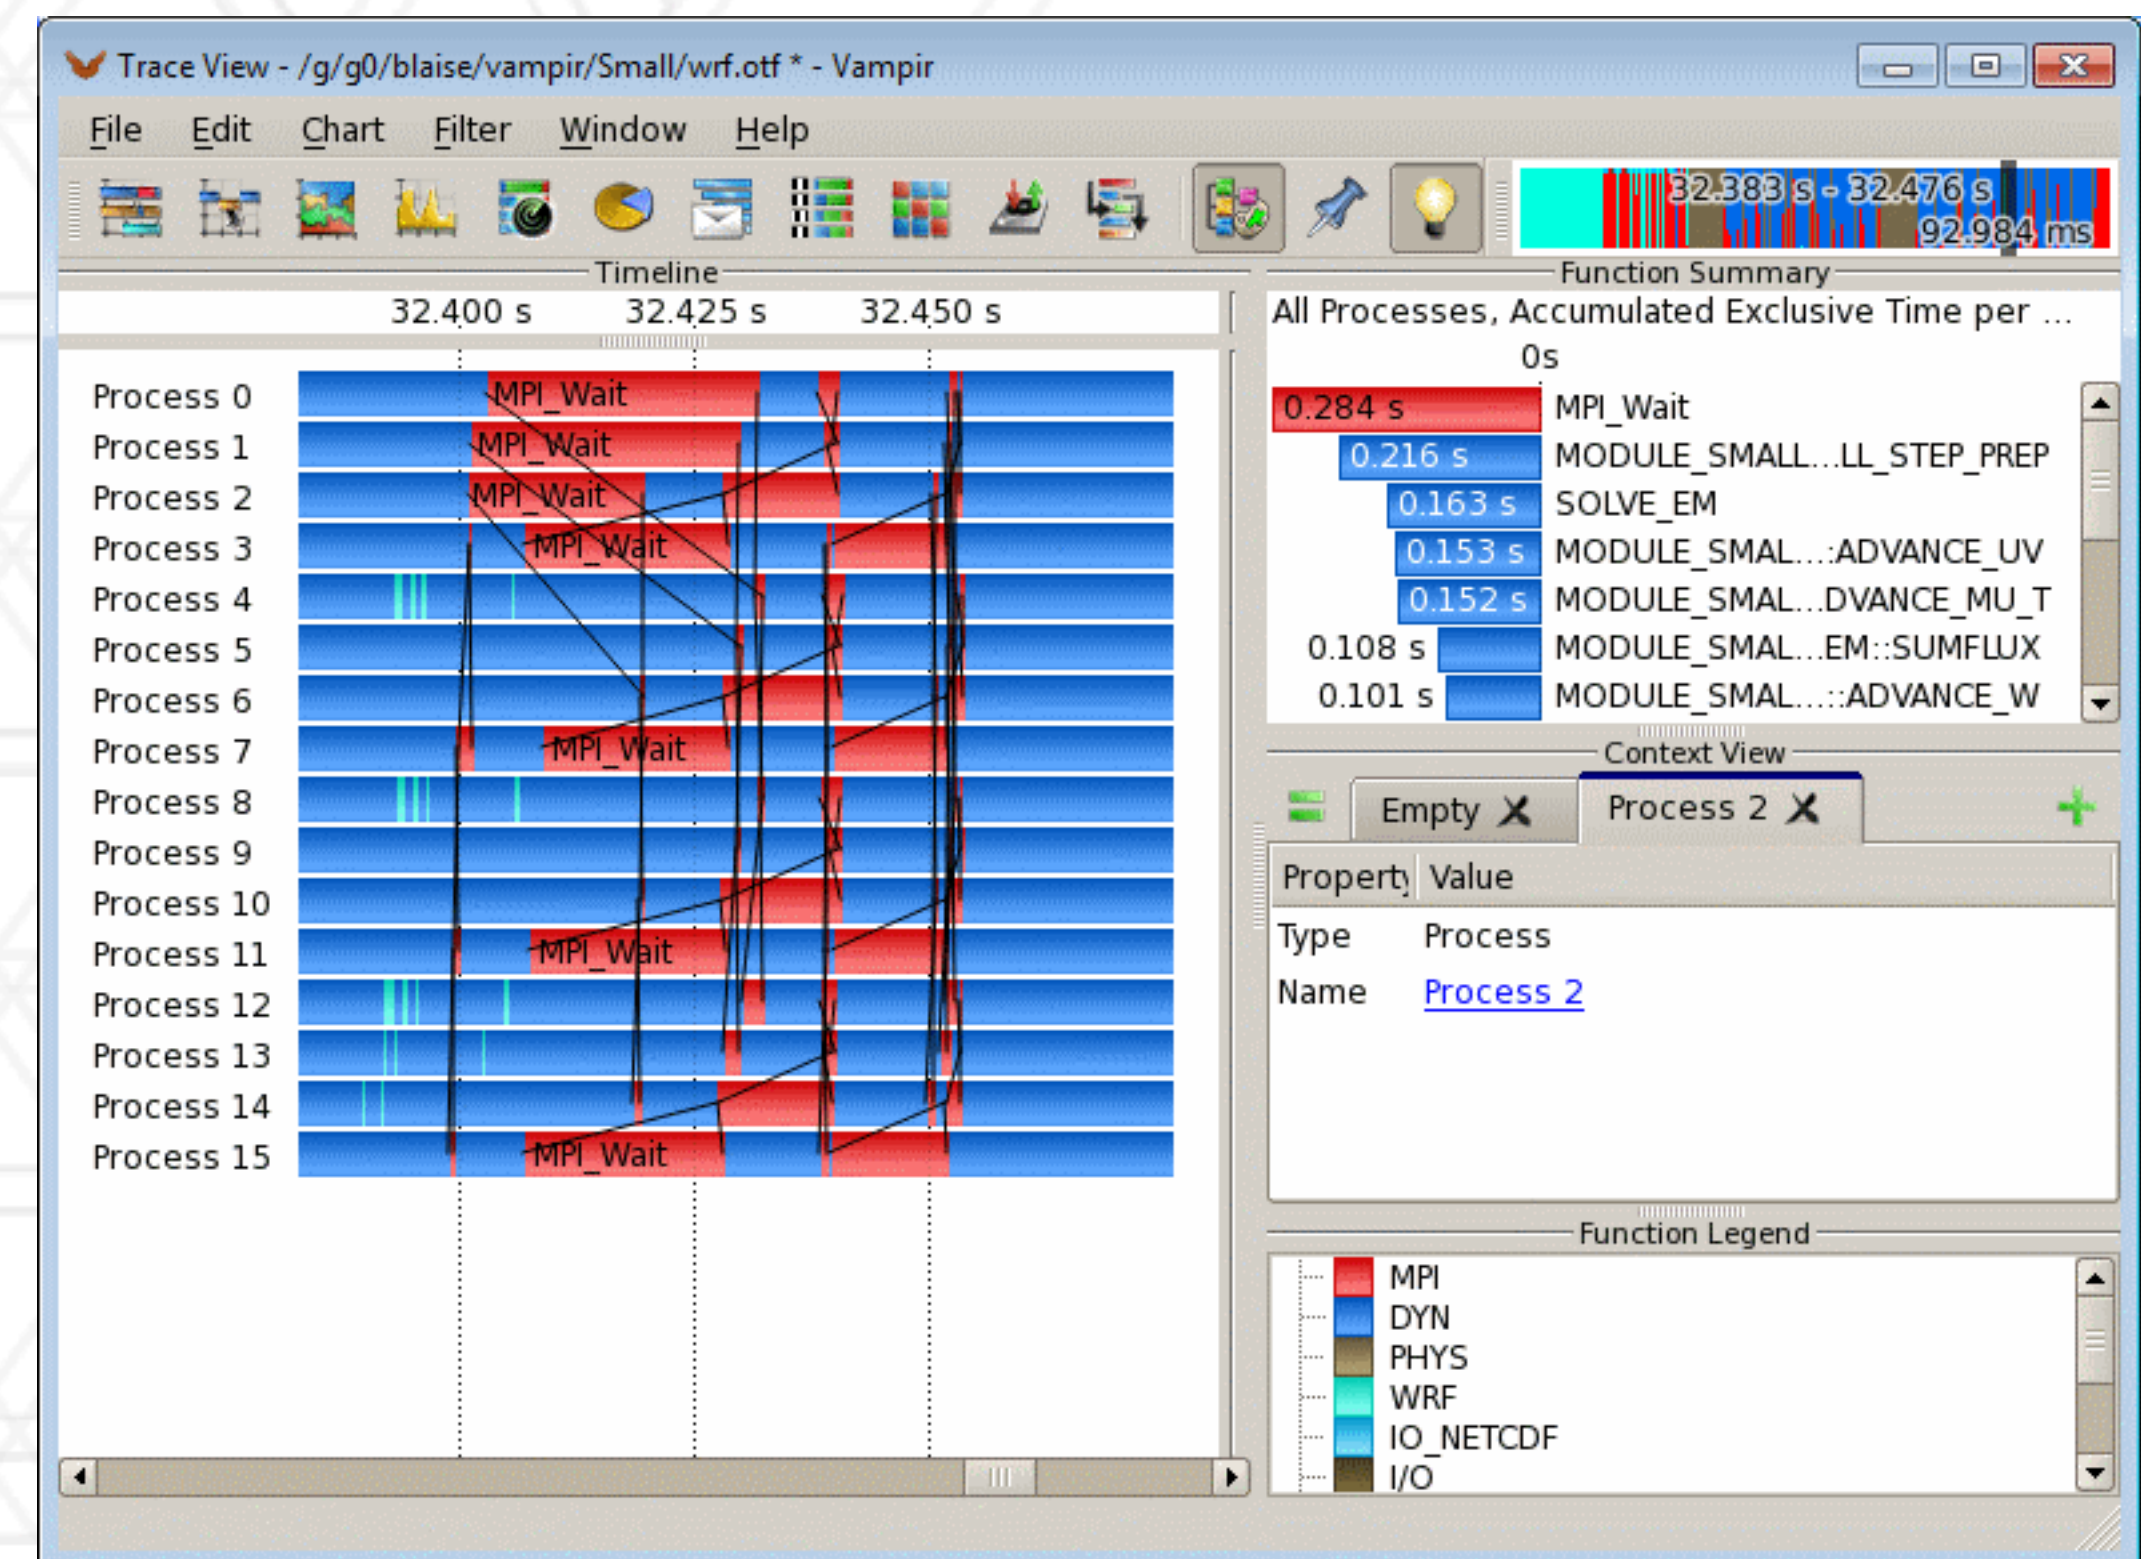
Trace View - /g/g0/blaise/vampir/Small/wrf.otf * - Vampir

File Edit Chart Filter Window Help

32.383 s - 32.476 s
92.984 ms

Timeline

32.400 s 32.425 s 32.450 s

Process 0
Process 1
Process 2
Process 3
Process 4
Process 5
Process 6
Process 7
Process 8
Process 9
Process 10
Process 11
Process 12
Process 13
Process 14
Process 15

MPI_Wait
MPI_Wait
MPI_Wait
MPI_Wait
MPI_Wait
MPI_Wait
MPI_Wait

Function Summary

All Processes, Accumulated Exclusive Time per ...

0s

| 0.284 s | MPI_Wait |
|---|---|
| 0.216 s | MODULE_SMALL...LL_STEP_PREP |
| 0.163 s | SOLVE_EM |
| 0.153 s | MODULE_SMAL...:ADVANCE_UV |
| 0.152 s | MODULE_SMAL...DVANCE_MU_T |
| 0.108 s | MODULE_SMAL...EM::SUMFLUX |
| 0.101 s | MODULE_SMAL...::ADVANCE_W |

Context View

Empty
Process 2

| Property | Value |
|---|---|
| Type | Process |
| Name | Process 2 |

Function Legend

MPI
DYN
PHYS
WRF
IO_NETCDF
I/O